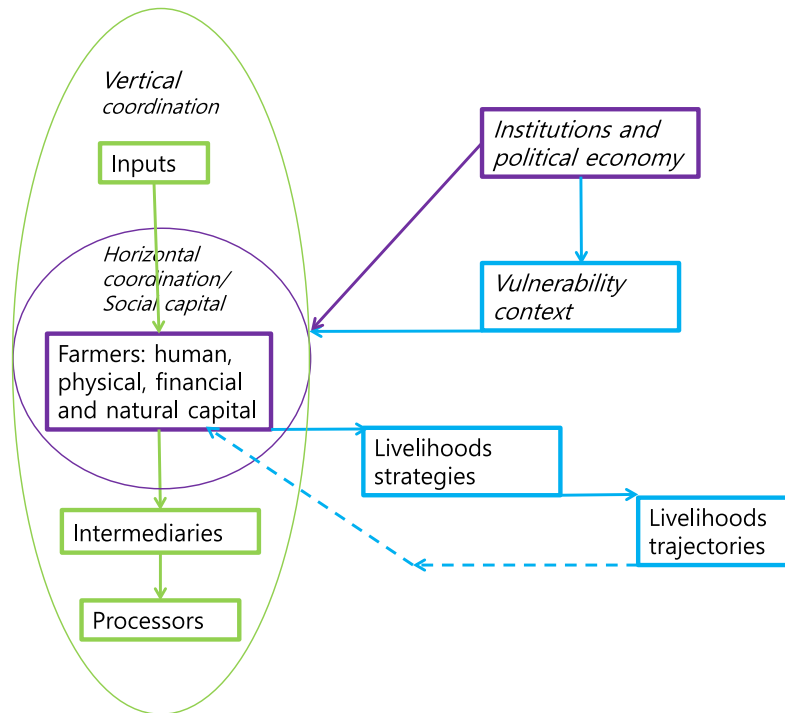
Vertical coordination

Inputs

Institutions and political economy

Horizontal coordination/ Social capital

Vulnerability context

Farmers: human, physical, financial and natural capital

Livelihoods strategies

Livelihoods trajectories

Intermediaries

Processors